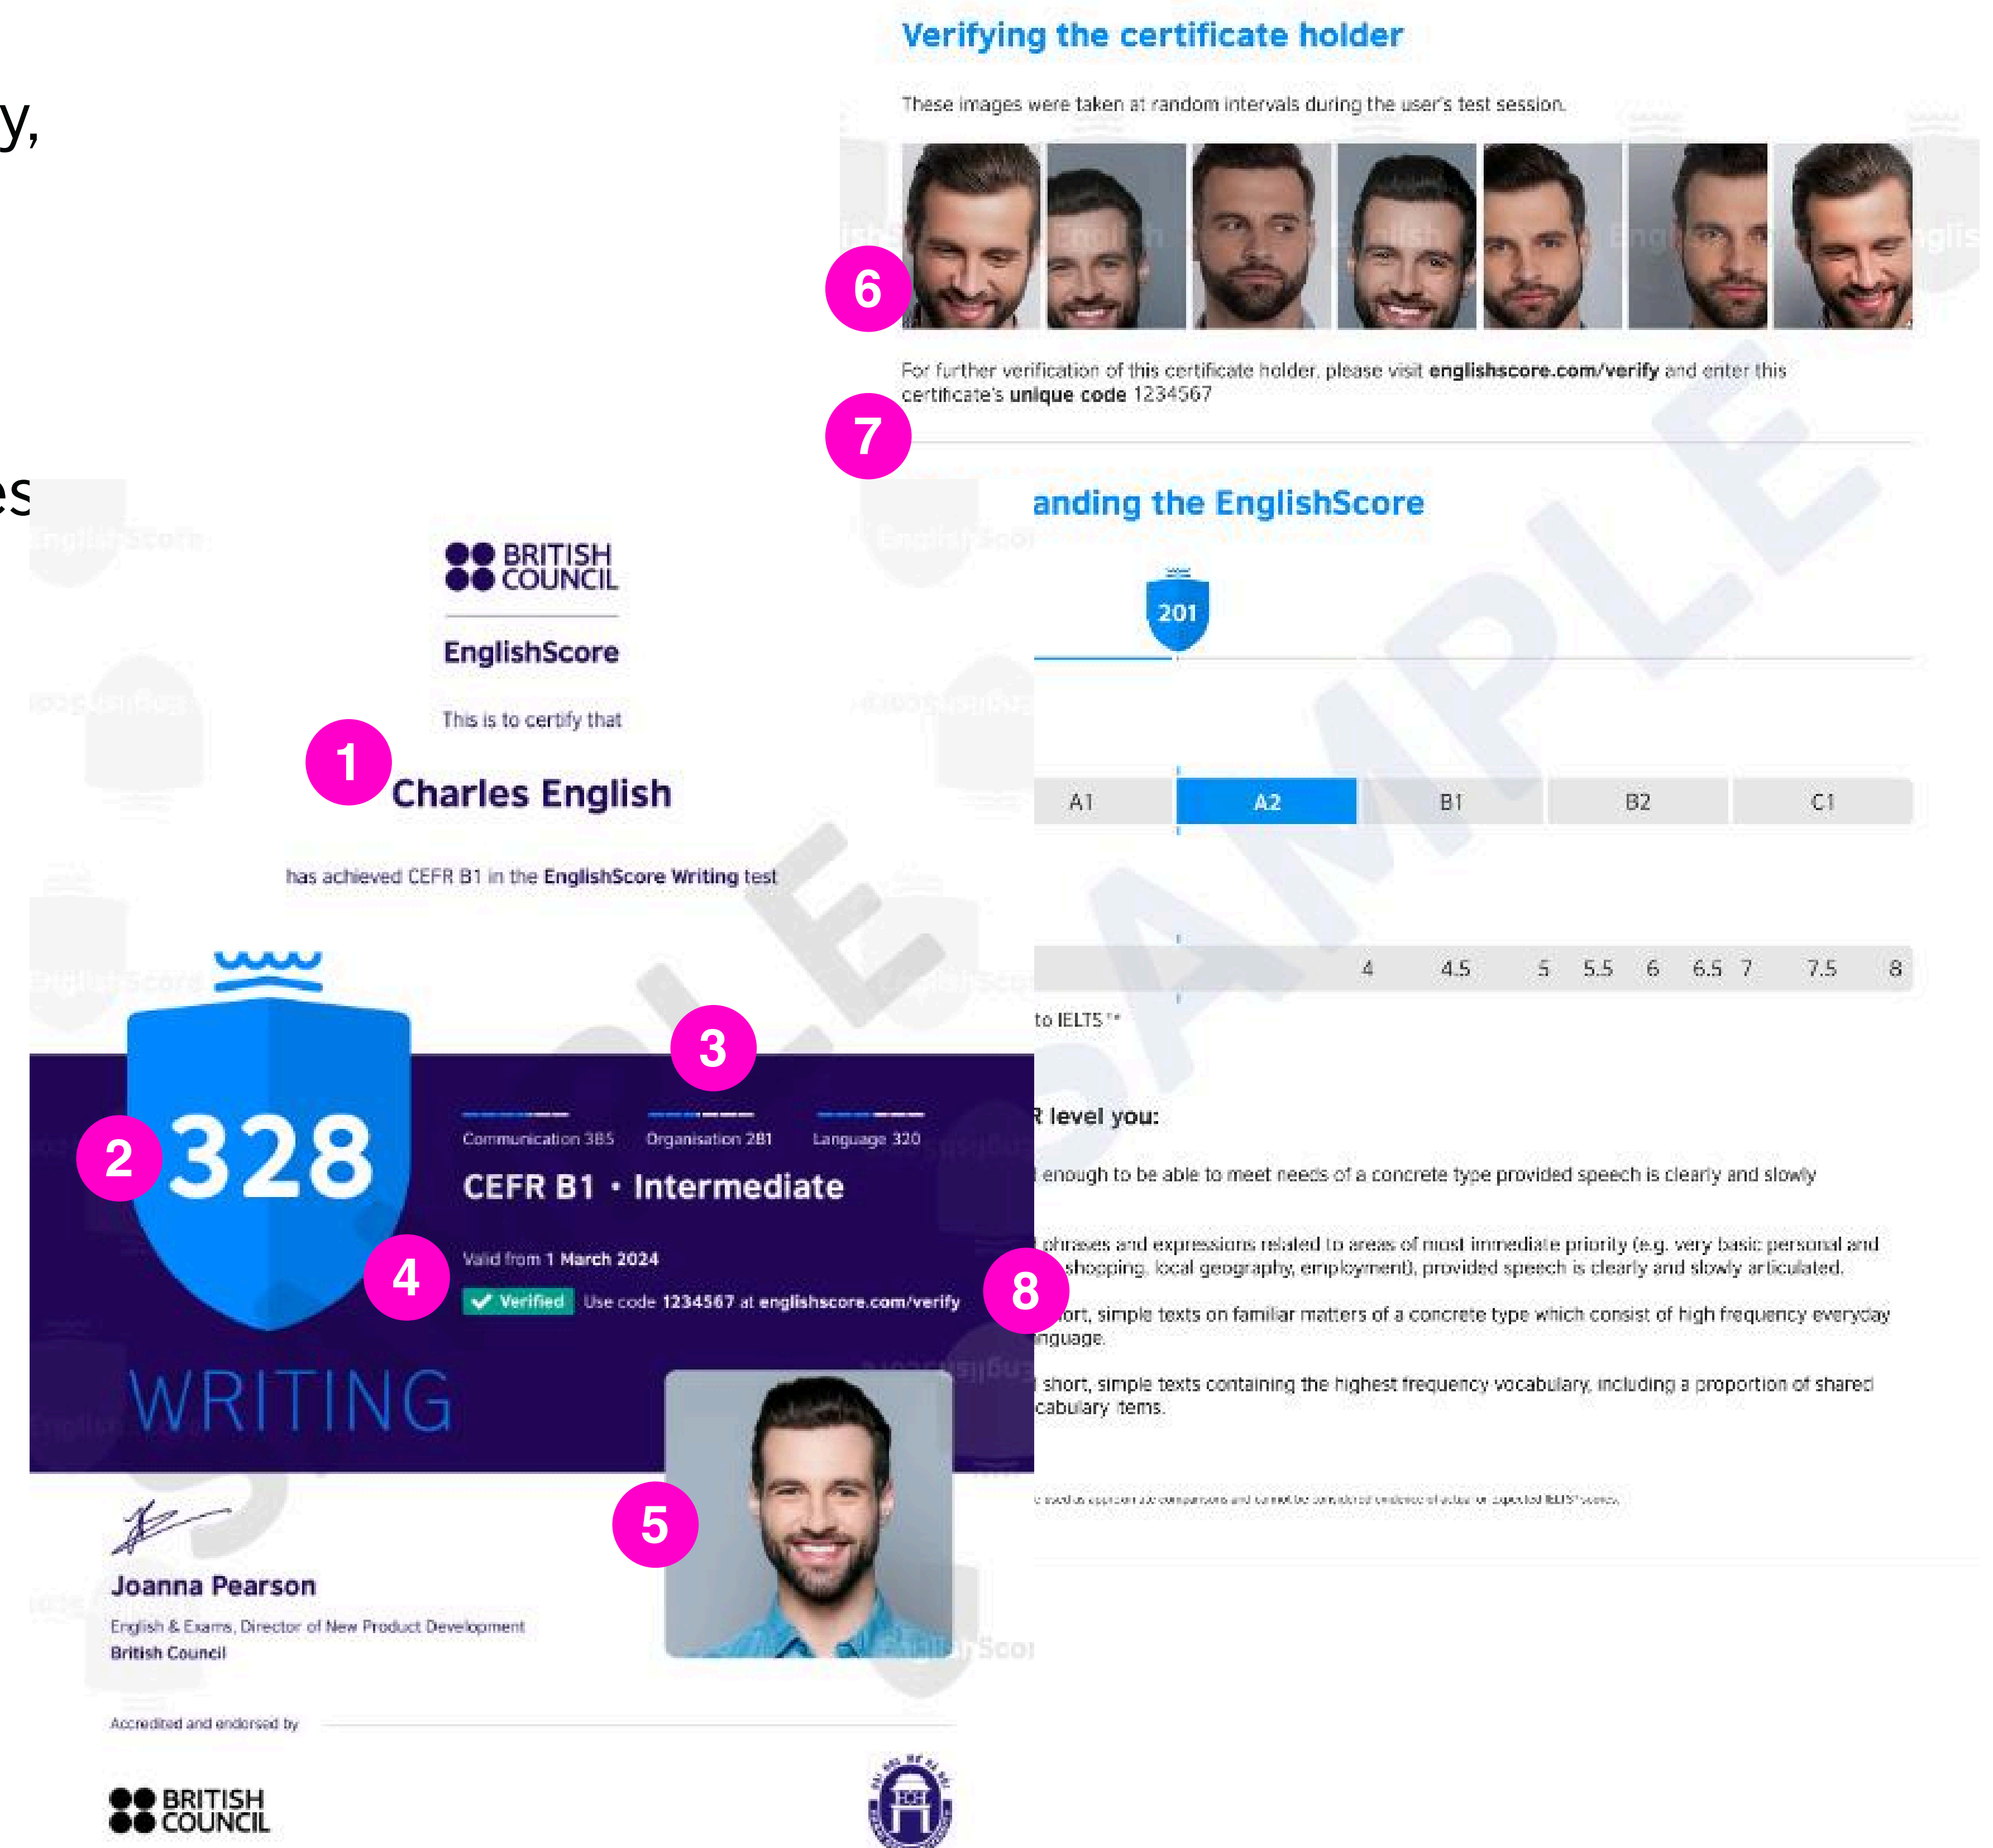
y,

es

Verifying the certificate holder

These images were taken at random intervals during the user's test session.

6

For further verification of this certificate holder, please visit englishscore.com/verify and enter this certificate's unique code 1234567

7

anding the EnglishScore

201

| A1 | A2 | B1 | B2 | C1 |
|---|---|---|---|---|

4 4.5 5 5.5 6 6.5 7 7.5 8

to IELTS**

R level you:

enough to be able to meet needs of a concrete type provided speech is clearly and slowly

phrases and expressions related to areas of most immediate priority (e.g. very basic personal and shopping, local geography, employment), provided speech is clearly and slowly articulated.

ort, simple texts on familiar matters of a concrete type which consist of high frequency everyday nguage.

short, simple texts containing the highest frequency vocabulary, including a proportion of shared cabulary items.

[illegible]

SAMPLE

BRITISH COUNCIL

EnglishScore

This is to certify that

1

Charles English

has achieved CEFR B1 in the EnglishScore Writing test

3

2

328

Communication 385 Organisation 281 Language 320

CEFR B1 • Intermediate

4

Valid from 1 March 2024

Verified Use code 1234567 at englishscore.com/verify

8

WRITING

5

Joanna Pearson

English & Exams, Director of New Product Development

British Council

Accredited and endorsed by

BRITISH COUNCIL